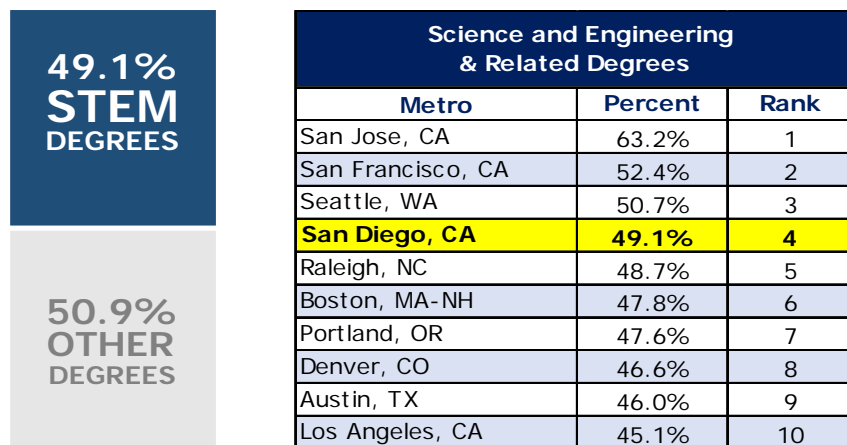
49.1%
STEM
DEGREES

50.9%
OTHER
DEGREES

Science and Engineering & Related Degrees

| Metro | Percent | Rank |
|---|---|---|
| San Jose, CA | 63.2% | 1 |
| San Francisco, CA | 52.4% | 2 |
| Seattle, WA | 50.7% | 3 |
| San Diego, CA | 49.1% | 4 |
| Raleigh, NC | 48.7% | 5 |
| Boston, MA-NH | 47.8% | 6 |
| Portland, OR | 47.6% | 7 |
| Denver, CO | 46.6% | 8 |
| Austin, TX | 46.0% | 9 |
| Los Angeles, CA | 45.1% | 10 |